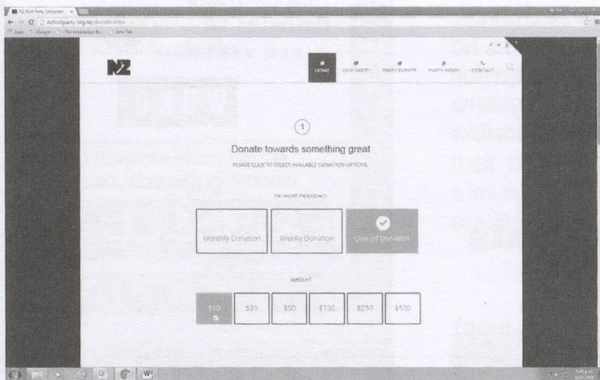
NZ First Party

Apps Google The Generation Bi New Tab

NZ

HOME OUR PARTY PARTY EVENTS PARTY NEWS CONTACT

1

Donate towards something great

PLEASE CLICK TO SELECT AVAILABLE DONATION OPTIONS

PAYMENT FREQUENCY

Monthly Donation

Weekly Donation

One off Donation

AMOUNT

$10

$20

$50

$100

$250

$500